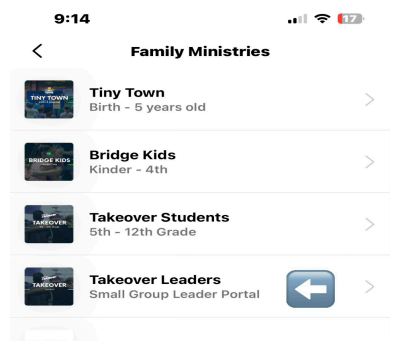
9:14

17

<

Family Ministries

TINY TOWN

Tiny Town
Birth - 5 years old

>

BRIDGE KIDS

Bridge Kids
Kinder - 4th

>

TAKEOVER

Takeover Students
5th - 12th Grade

>

TAKEOVER

Takeover Leaders
Small Group Leader Portal

>